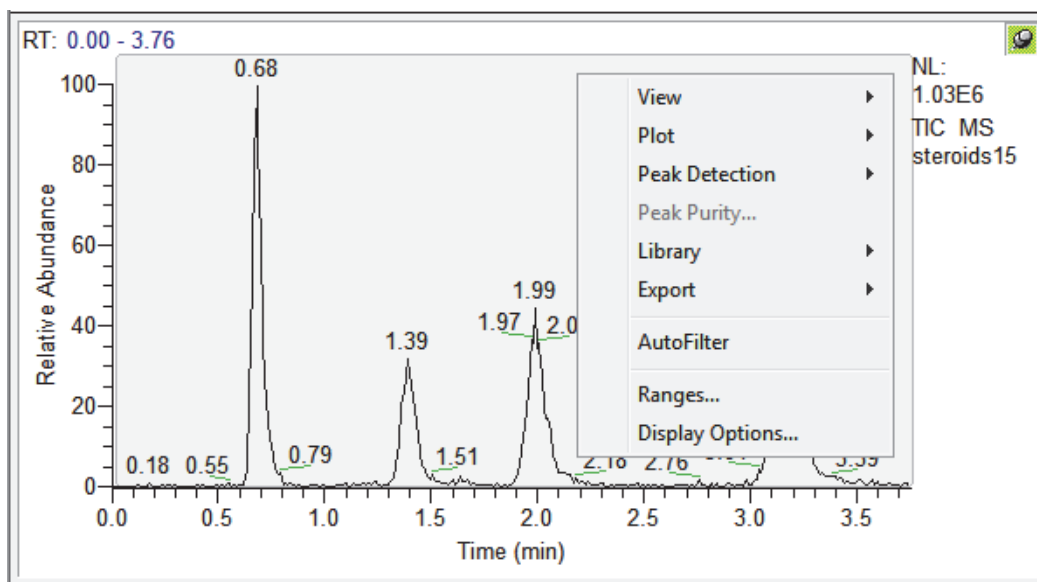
RT: 0.00 - 3.76

NL:
1.03E6
TIC MS
steroids15

View
Plot
Peak Detection
Peak Purity...
Library
Export
AutoFilter
Ranges...
Display Options...

0.68
1.39
1.99
1.97
2.0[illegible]
0.18
0.55
0.79
1.51
2.18
2.76
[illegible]
3.39

100
80
60
40
20
0
Relative Abundance

0.0
0.5
1.0
1.5
2.0
2.5
3.0
3.5
Time (min)